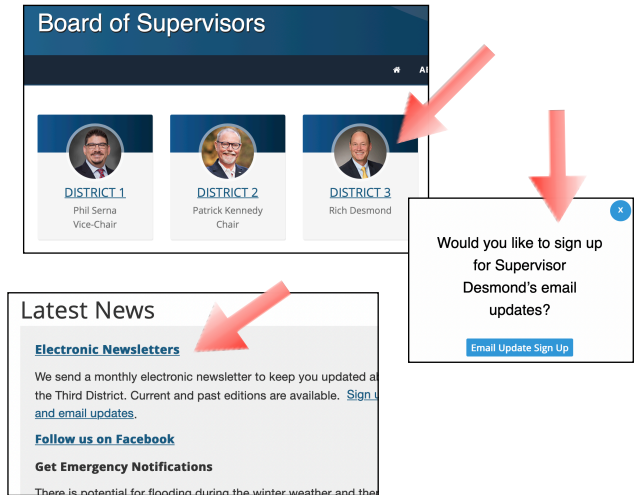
Board of Supervisors

Al

DISTRICT 1
Phil Serna
Vice-Chair

DISTRICT 2
Patrick Kennedy
Chair

DISTRICT 3
Rich Desmond

x

Would you like to sign up for Supervisor Desmond's email updates?

Email Update Sign Up

Latest News

Electronic Newsletters

We send a monthly electronic newsletter to keep you updated a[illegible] the Third District. Current and past editions are available. Sign u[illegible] and email updates.

Follow us on Facebook

Get Emergency Notifications

There is potential for flooding during the winter weather and the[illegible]